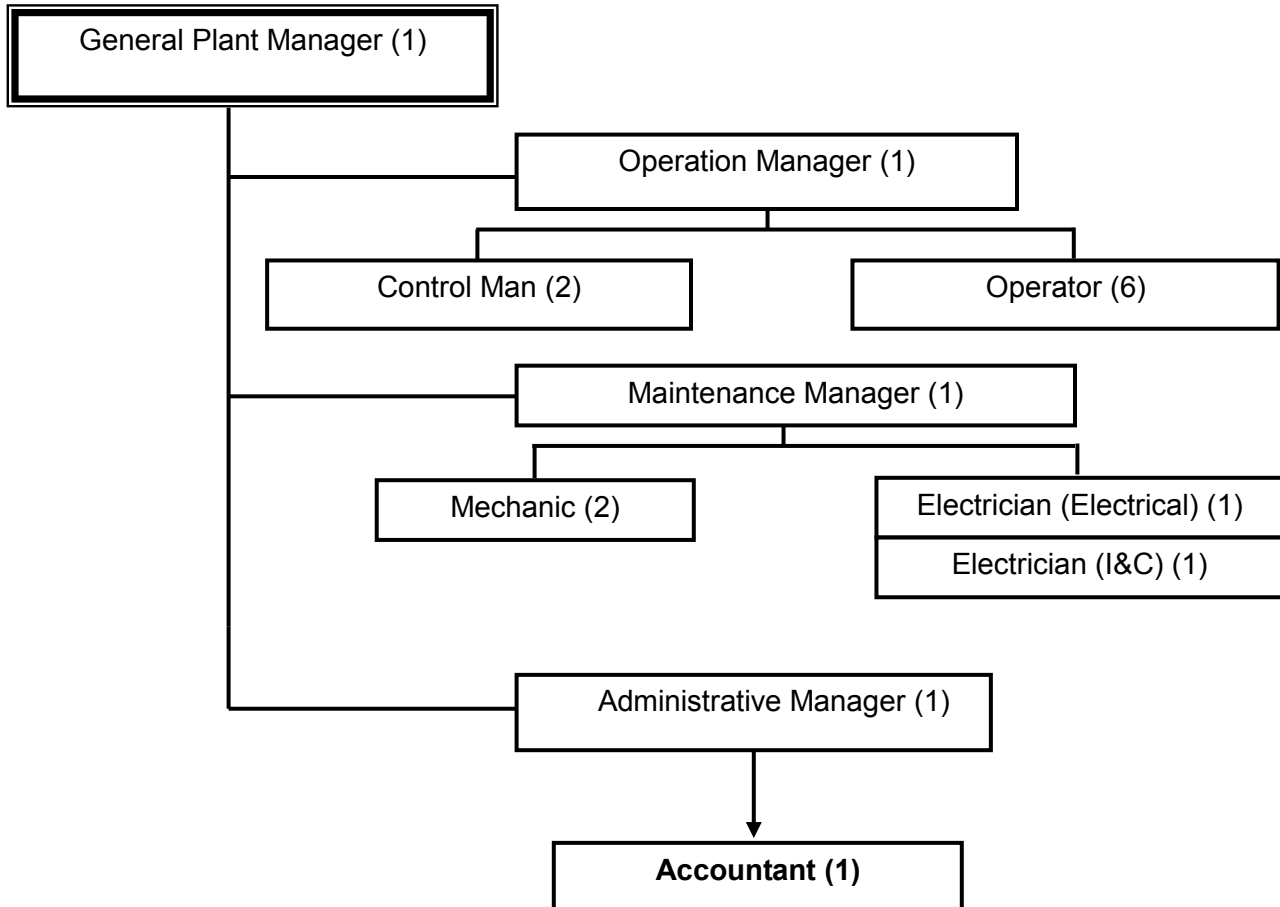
General Plant Manager (1)

Operation Manager (1)

Control Man (2)

Operator (6)

Maintenance Manager (1)

Mechanic (2)

Electrician (Electrical) (1)

Electrician (I&C) (1)

Administrative Manager (1)

Accountant (1)